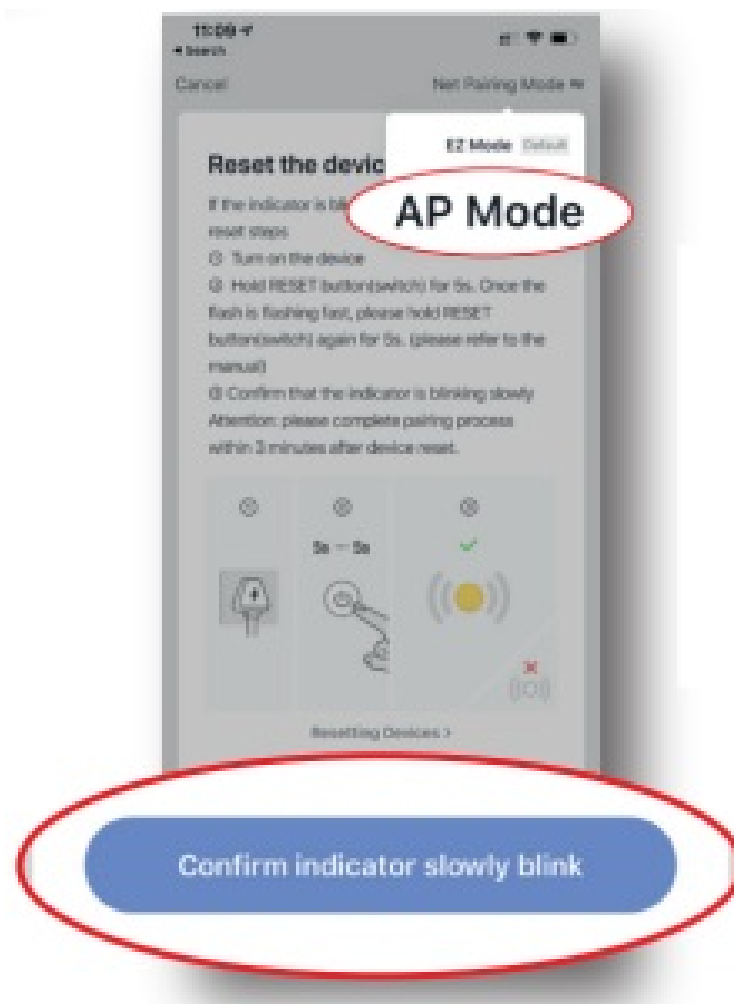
11:09
◂ Search

Cancel

Net Pairing Mode ⇌

EZ Mode Default

AP Mode

Reset the devic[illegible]

If the indicator is bli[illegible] reset steps

① Turn on the device

② Hold RESET button(switch) for 5s. Once the flash is flashing fast, please hold RESET button(switch) again for 5s. (please refer to the manual)

③ Confirm that the indicator is blinking slowly

Attention: please complete pairing process within 3 minutes after device reset.

①

②

5s → 5s

③

Resetting Devices >

Confirm indicator slowly blink